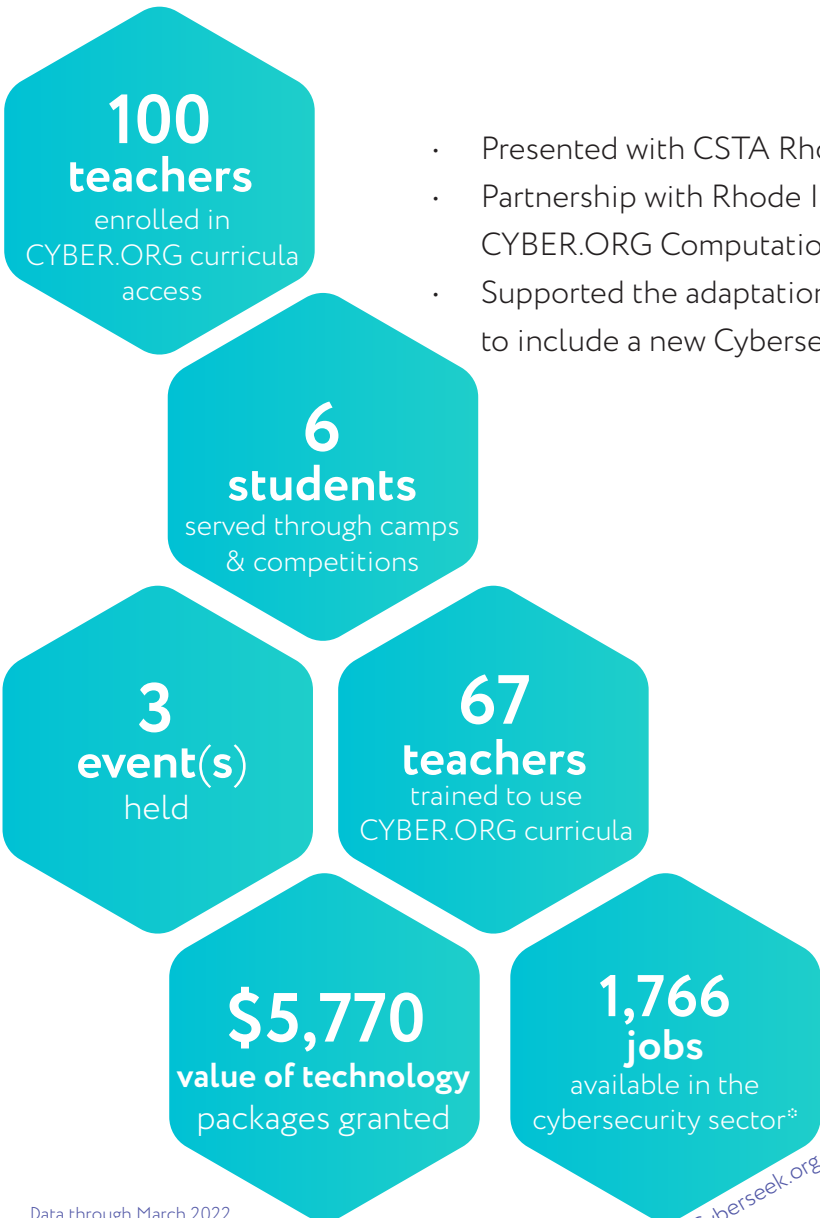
100
teachers
enrolled in CYBER.ORG curricula access

6
students
served through camps & competitions

3
event(s)
held

67
teachers
trained to use CYBER.ORG curricula

$5,770
value of technology
packages granted

1,766
jobs
available in the cybersecurity sector*

• Presented with CSTA Rho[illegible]
• Partnership with Rhode I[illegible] CYBER.ORG Computatio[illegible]
• Supported the adaptation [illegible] to include a new Cyberse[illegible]

Data through March 2022

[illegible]berseek.org